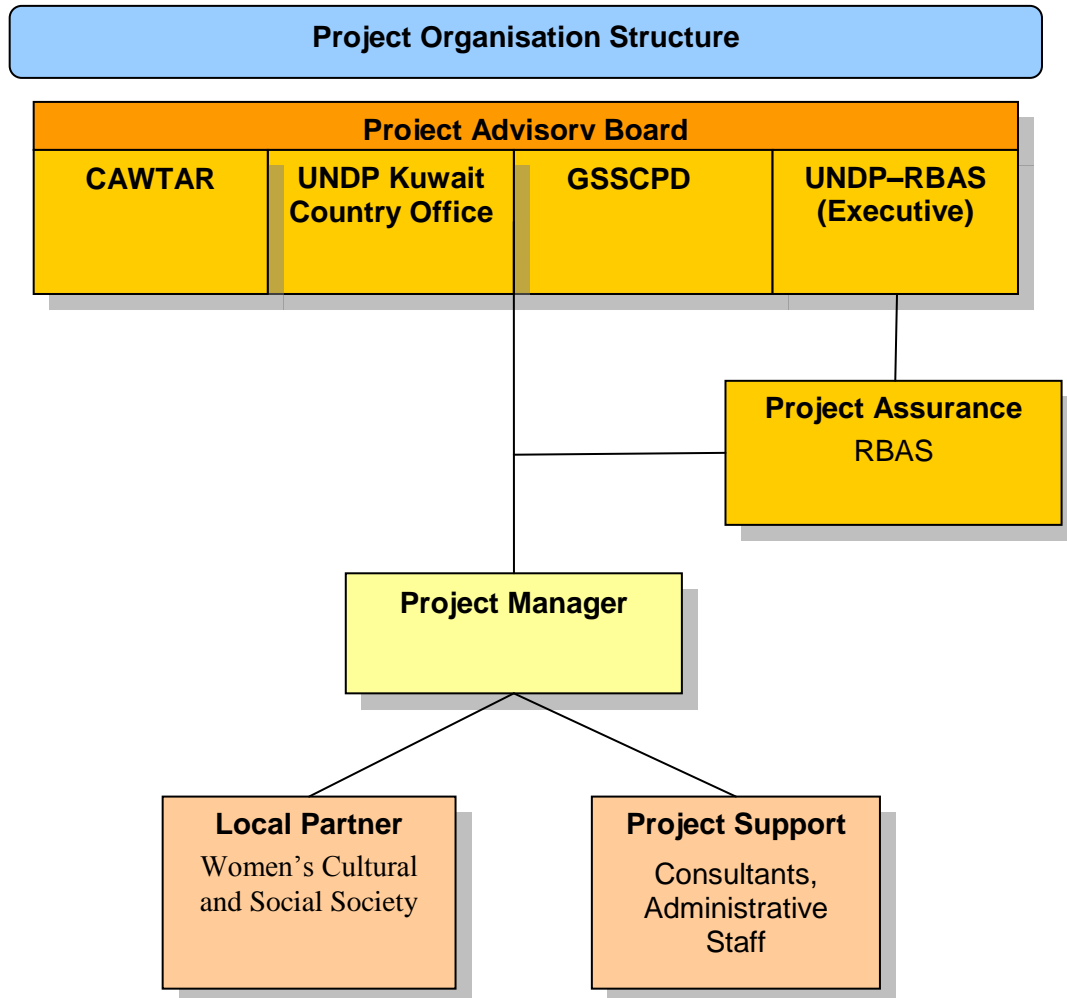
Project Organisation Structure

Project Advisory Board

CAWTAR

UNDP Kuwait Country Office

GSSCPD

UNDP–RBAS (Executive)

Project Assurance
RBAS

Project Manager

Local Partner
Women's Cultural and Social Society

Project Support
Consultants, Administrative Staff